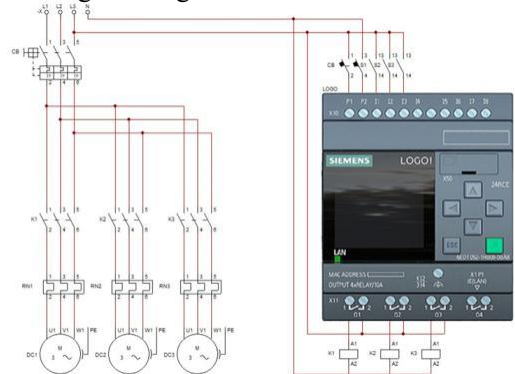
L1 L2 L3 N

CB

1 3 5

2 4 6

CB

S1 S2 S3

LOGO

X10

P1 P2 I1 I2 I3 I4 I5 I6 I7 I8

SIEMENS

LOGO!

X50

24RCE

ESC

OK

LAN

MAC ADDRESS

OUTPUT 4xRELAY/10A

X12

X11

Q1 Q2 Q3 Q4

K1 K2 K3

1 3 5

2 4 6

RN1 RN2 RN3

U1 V1 W1 PE

M
3 ~

DC1 DC2 DC3

A1
A2